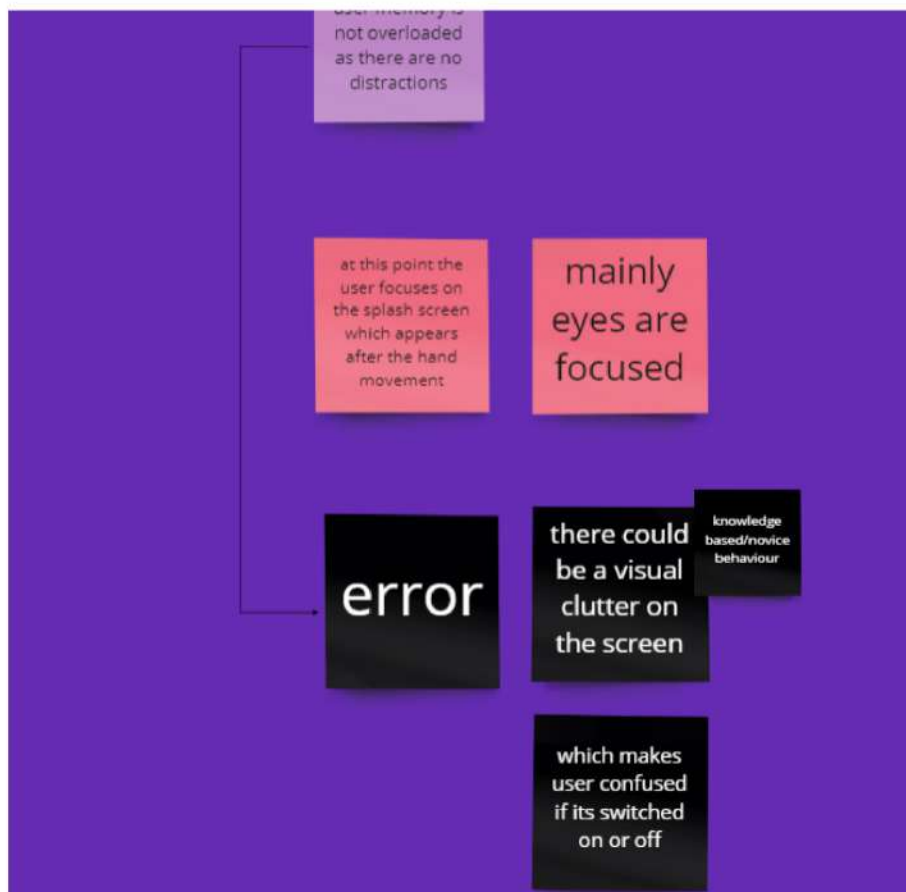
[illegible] not overloaded as there are no distractions

at this point the user focuses on the splash screen which appears after the hand movement

mainly eyes are focused

error

there could be a visual clutter on the screen

knowledge based/novice behaviour

which makes user confused if its switched on or off